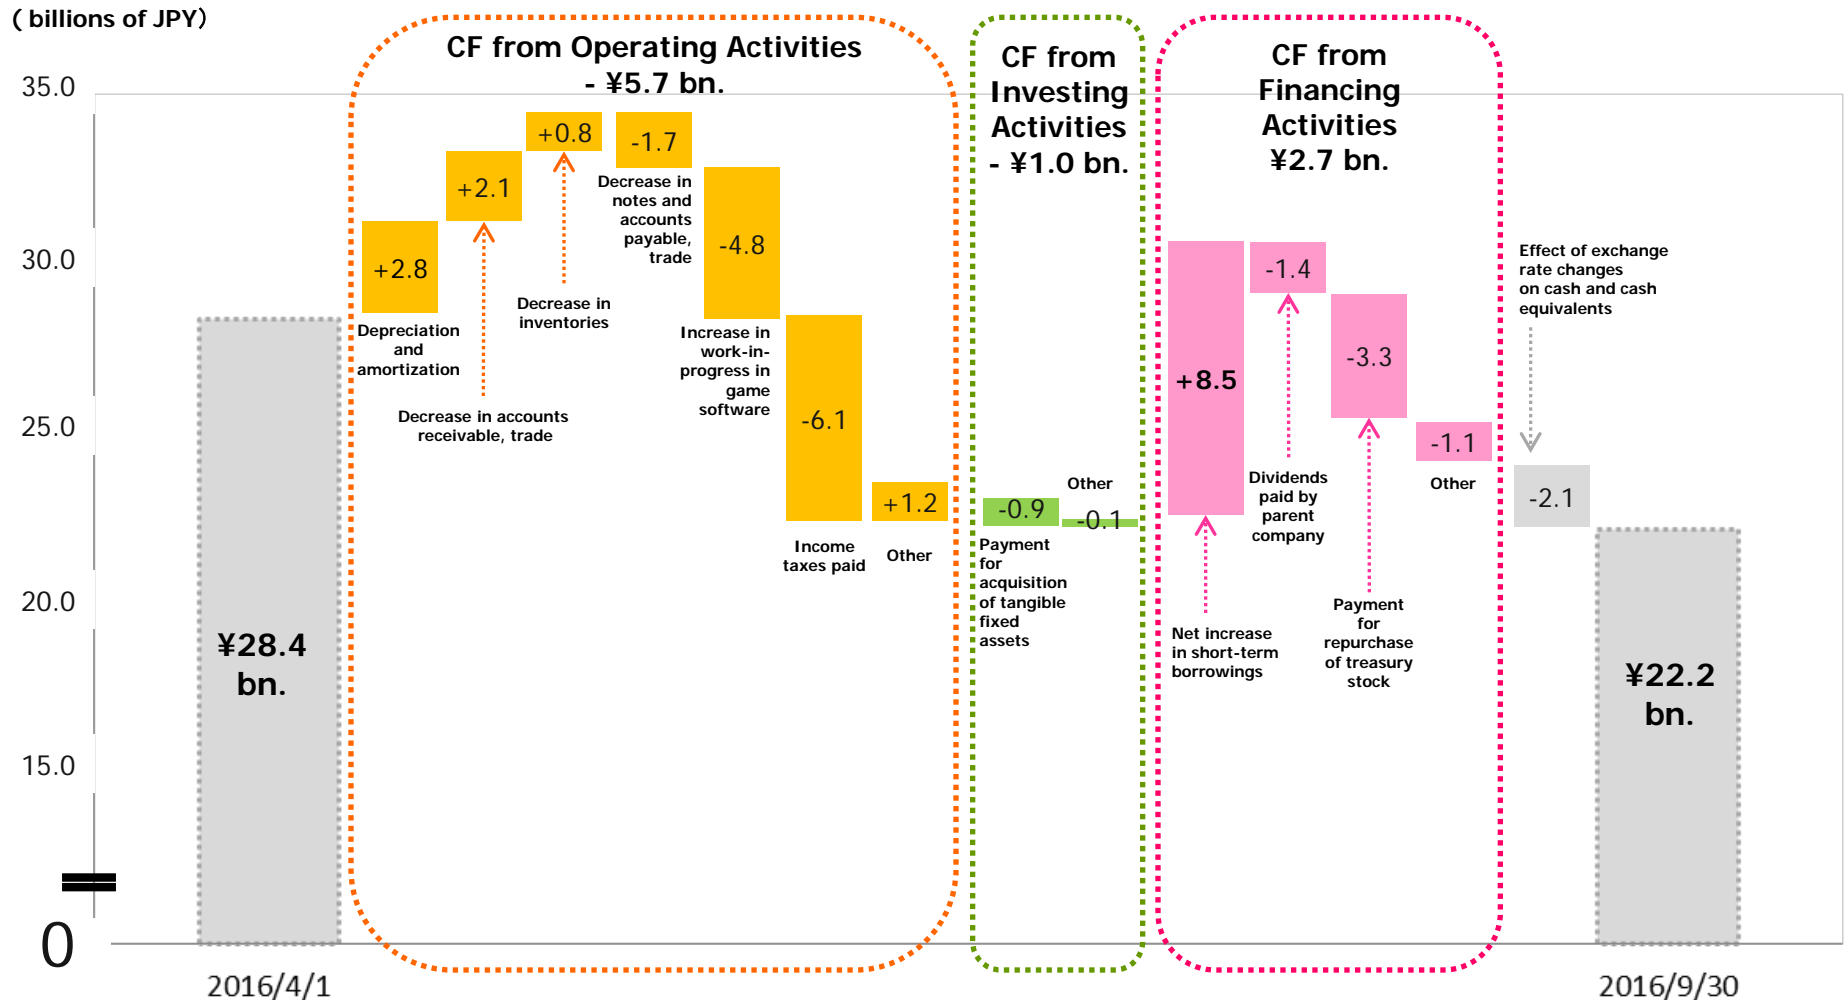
（billions of JPY）

35.0

30.0

25.0

20.0

15.0

0

CF from Operating Activities
- ¥5.7 bn.

CF from Investing Activities
- ¥1.0 bn.

CF from Financing Activities
¥2.7 bn.

¥28.4 bn.

+2.8

Depreciation and amortization

+2.1

Decrease in accounts receivable, trade

+0.8

Decrease in inventories

-1.7

Decrease in notes and accounts payable, trade

-4.8

Increase in work-in-progress in game software

-6.1

Income taxes paid

+1.2

Other

-0.9

Payment for acquisition of tangible fixed assets

Other

-0.1

+8.5

Net increase in short-term borrowings

-1.4

Dividends paid by parent company

-3.3

Payment for repurchase of treasury stock

-1.1

Other

Effect of exchange rate changes on cash and cash equivalents

-2.1

¥22.2 bn.

2016/4/1

2016/9/30